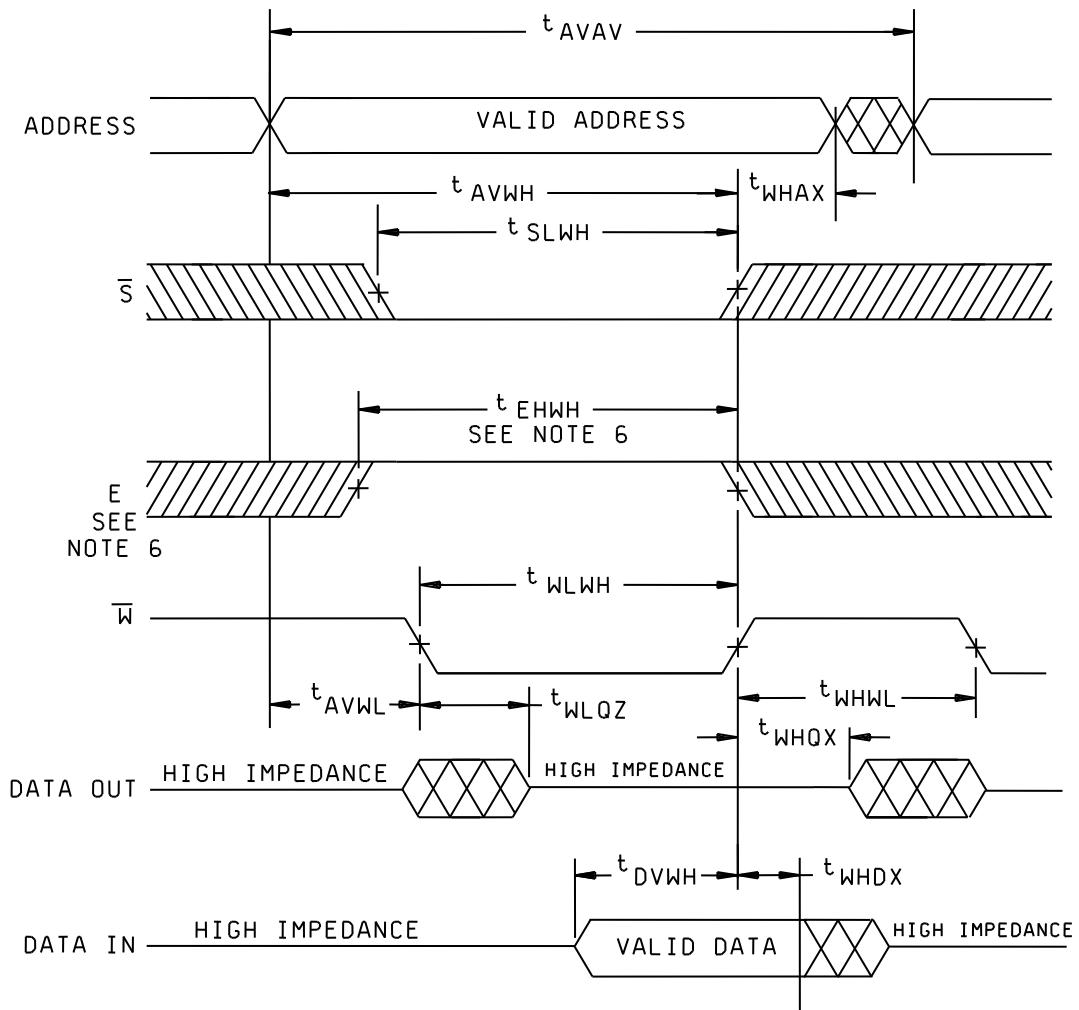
$t_{AVAV}$

ADDRESS

VALID ADDRESS

$t_{AVWH}$

$t_{WHAX}$

$t_{SLWH}$

$\overline{S}$

$t_{EHWH}$

SEE NOTE 6

E
SEE
NOTE 6

$t_{WLWH}$

$\overline{W}$

$t_{AVWL}$

$t_{WLQZ}$

$t_{WHWL}$

$t_{WHQX}$

DATA OUT

HIGH IMPEDANCE

HIGH IMPEDANCE

$t_{DVWH}$

$t_{WHDX}$

DATA IN

HIGH IMPEDANCE

VALID DATA

HIGH IMPEDANCE